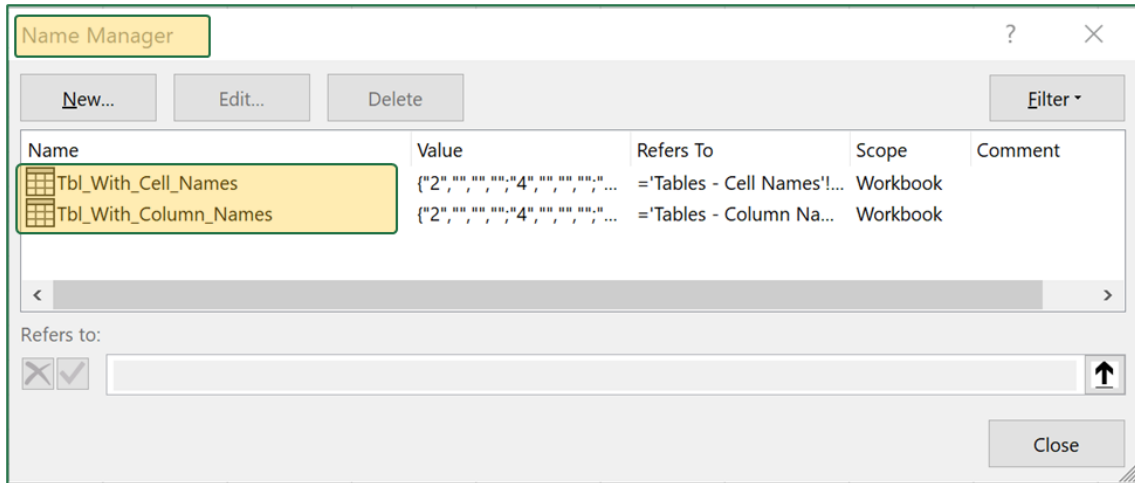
Name Manager

?

New...

Edit...

Delete

Filter

| Name | Value | Refers To | Scope | Comment |
|---|---|---|---|---|
| Tbl_With_Cell_Names | {"2","","","";"4","","","";"... | ='Tables - Cell Names'!... | Workbook | |
| Tbl_With_Column_Names | {"2","","","";"4","","","";"... | ='Tables - Column Na... | Workbook | |

Refers to:

Close